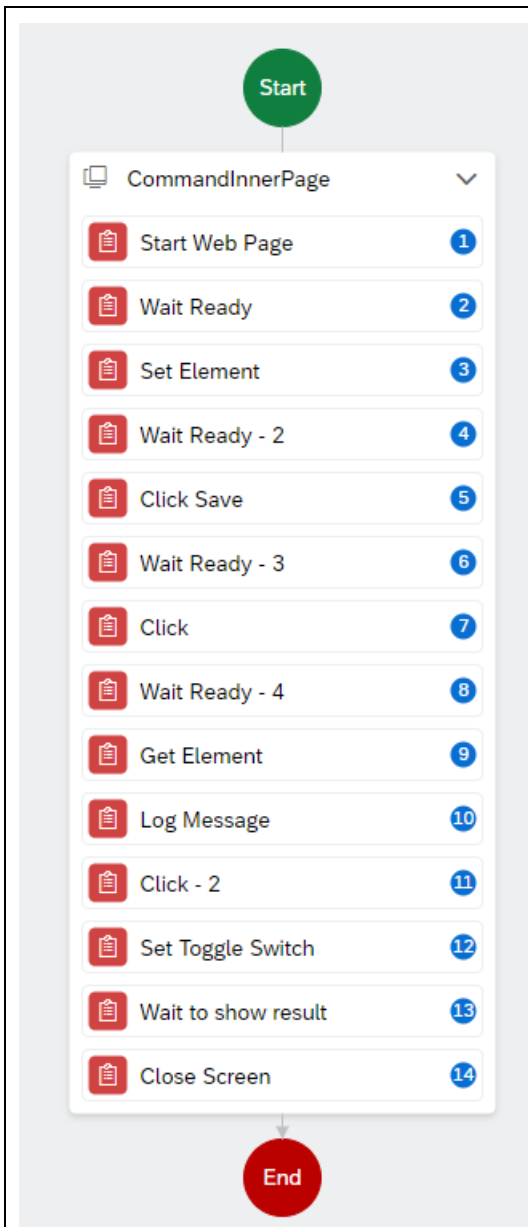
Start

CommandInnerPage

Start Web Page 1

Wait Ready 2

Set Element 3

Wait Ready - 2 4

Click Save 5

Wait Ready - 3 6

Click 7

Wait Ready - 4 8

Get Element 9

Log Message 10

Click - 2 11

Set Toggle Switch 12

Wait to show result 13

Close Screen 14

End